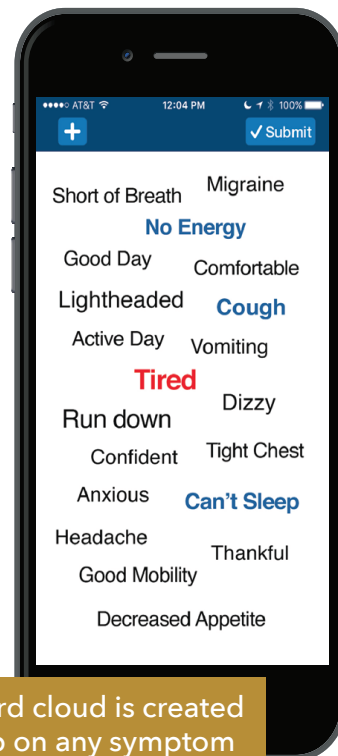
●●●●○ AT&T 12:04 PM 100%

+ ✓Submit

Short of Breath Migraine

No Energy

Good Day Comfortable

Lightheaded Cough

Active Day Vomiting

Tired

Run down Dizzy

Confident Tight Chest

Anxious Can't Sleep

Headache Thankful

Good Mobility

Decreased Appetite

rd cloud is created
on any symptom